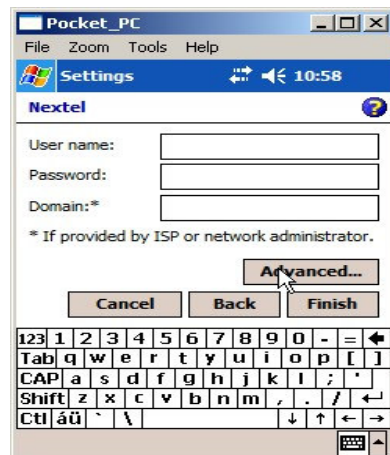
Pocket_PC

File Zoom Tools Help

Settings 10:58

Nextel

User name:

Password:

Domain:*

* If provided by ISP or network administrator.

Advanced...

Cancel Back Finish

123 1 2 3 4 5 6 7 8 9 0 - =
Tab q w e r t y u i o p [ ]
CAP a s d f g h j k l ; '
Shift z x c v b n m , . /
Ctl áü ` \